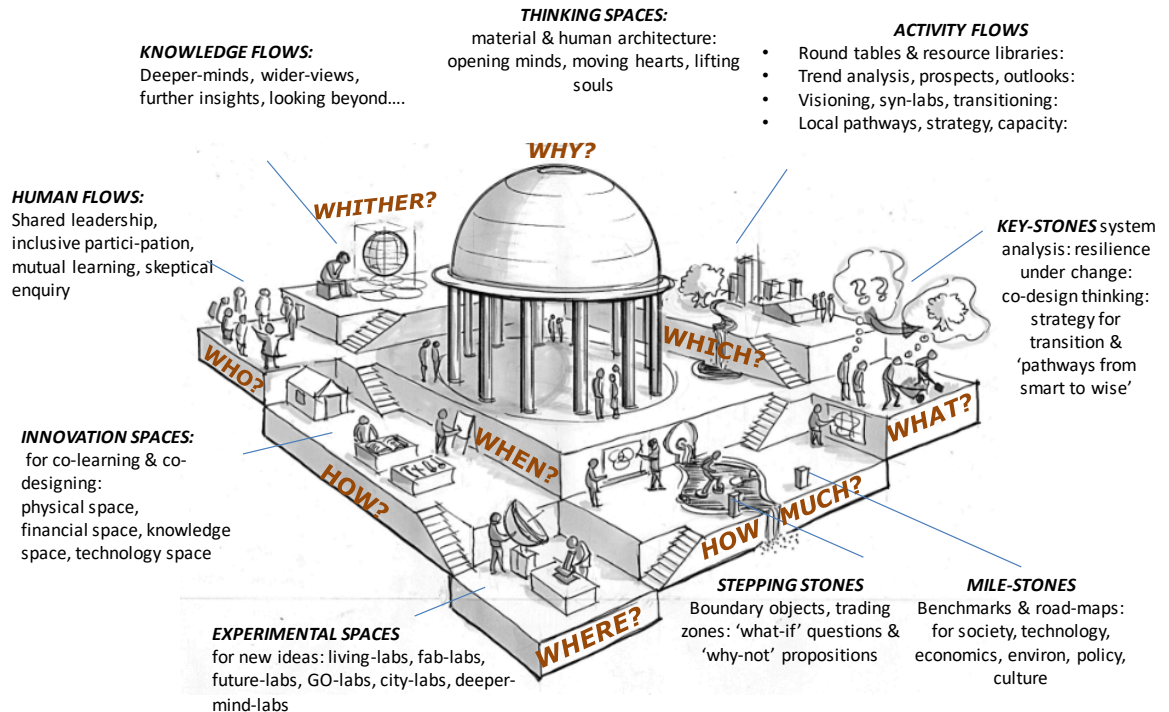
THINKING SPACES:
material & human architecture: opening minds, moving hearts, lifting souls

KNOWLEDGE FLOWS:
Deeper-minds, wider-views, further insights, looking beyond….

ACTIVITY FLOWS
• Round tables & resource libraries:
• Trend analysis, prospects, outlooks:
• Visioning, syn-labs, transitioning:
• Local pathways, strategy, capacity:

WHY?

WHITHER?

HUMAN FLOWS:
Shared leadership, inclusive partici-pation, mutual learning, skeptical enquiry

KEY-STONES system analysis: resilience under change: co-design thinking: strategy for transition & 'pathways from smart to wise'

WHICH?

WHO?

WHAT?

INNOVATION SPACES:
for co-learning & co-designing: physical space, financial space, knowledge space, technology space

WHEN?

HOW?

HOW MUCH?

STEPPING STONES
Boundary objects, trading zones: 'what-if' questions & 'why-not' propositions

MILE-STONES
Benchmarks & road-maps: for society, technology, economics, environ, policy, culture

WHERE?

EXPERIMENTAL SPACES
for new ideas: living-labs, fab-labs, future-labs, GO-labs, city-labs, deeper-mind-labs